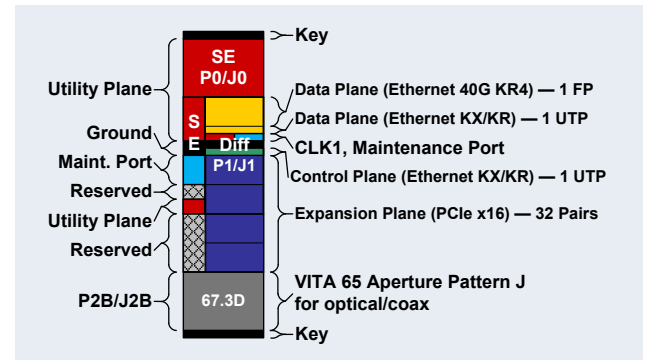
Key

SE
P0/J0

Utility Plane

Data Plane (Ethernet 40G KR4) — 1 FP

Data Plane (Ethernet KX/KR) — 1 UTP

Ground

S
E

Diff

CLK1, Maintenance Port

Maint. Port

P1/J1

Control Plane (Ethernet KX/KR) — 1 UTP

Reserved

Utility Plane

Expansion Plane (PCIe x16) — 32 Pairs

Reserved

VITA 65 Aperture Pattern J for optical/coax

P2B/J2B

67.3D

Key